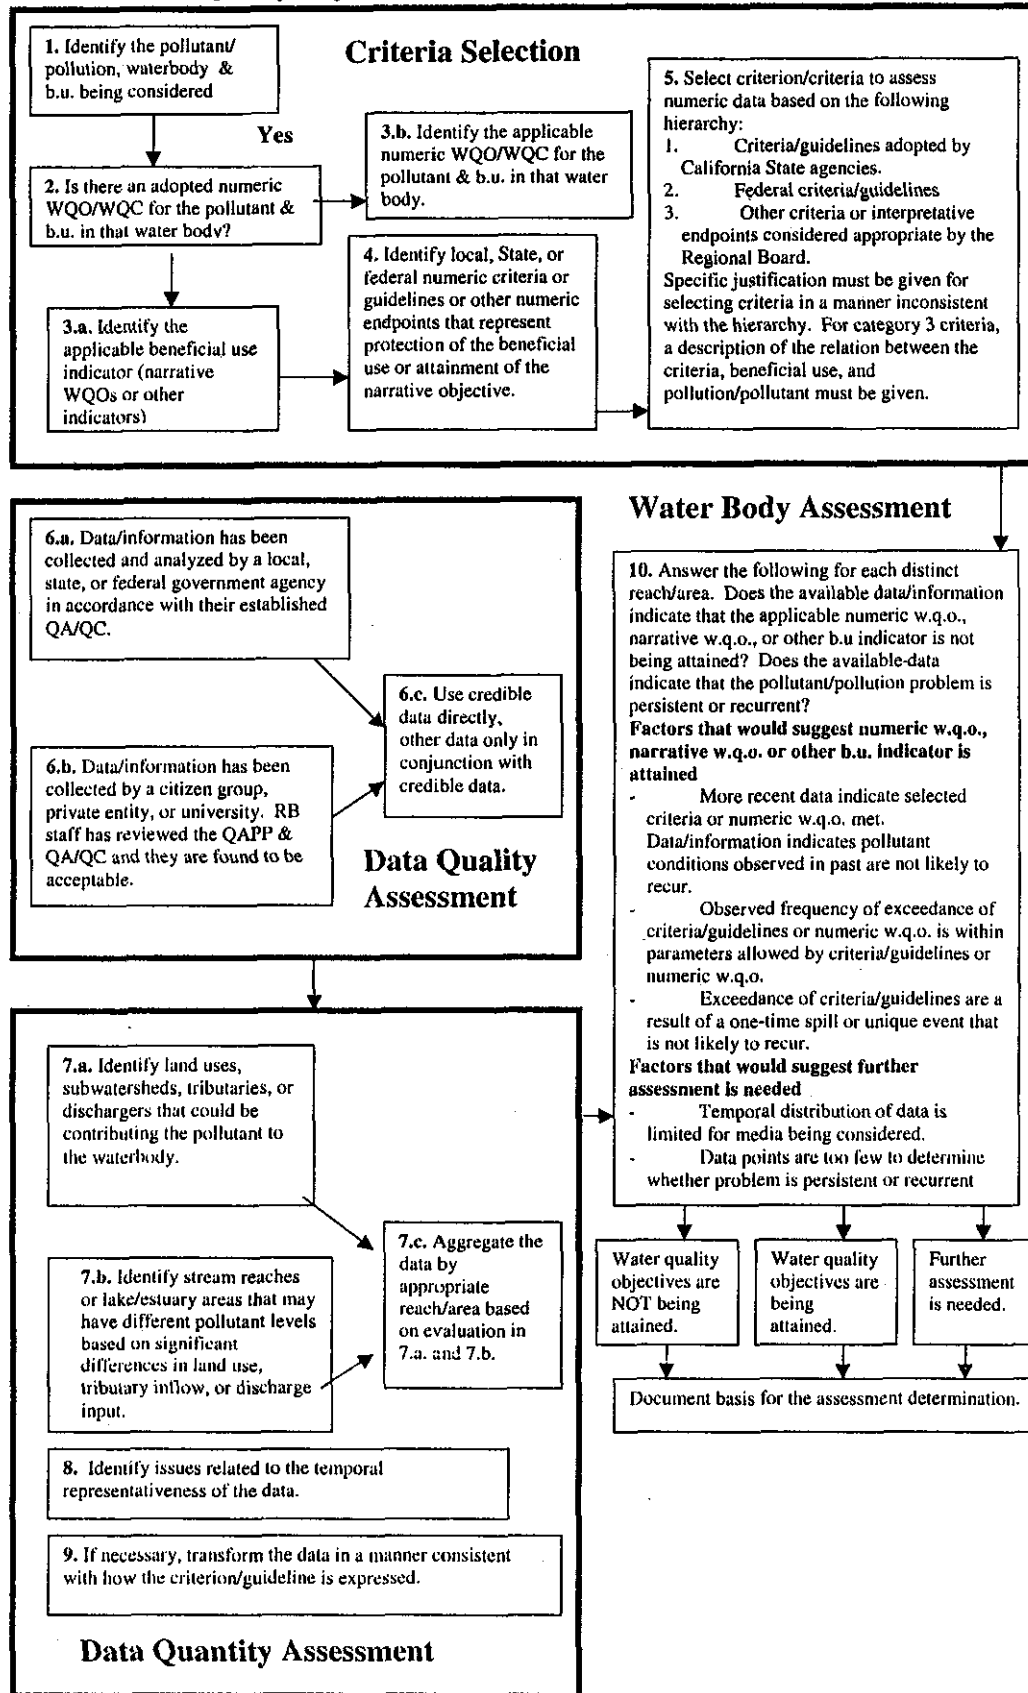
**Criteria Selection**

**1.** Identify the pollutant/ pollution, waterbody & b.u. being considered

**2.** Is there an adopted numeric WQO/WQC for the pollutant & b.u. in that water body?

Yes

**3.b.** Identify the applicable numeric WQO/WQC for the pollutant & b.u. in that water body.

**3.a.** Identify the applicable beneficial use indicator (narrative WQOs or other indicators)

**4.** Identify local, State, or federal numeric criteria or guidelines or other numeric endpoints that represent protection of the beneficial use or attainment of the narrative objective.

**5.** Select criterion/criteria to assess numeric data based on the following hierarchy:
1. Criteria/guidelines adopted by California State agencies.
2. Federal criteria/guidelines
3. Other criteria or interpretative endpoints considered appropriate by the Regional Board.
Specific justification must be given for selecting criteria in a manner inconsistent with the hierarchy. For category 3 criteria, a description of the relation between the criteria, beneficial use, and pollution/pollutant must be given.

**Water Body Assessment**

**6.a.** Data/information has been collected and analyzed by a local, state, or federal government agency in accordance with their established QA/QC.

**6.b.** Data/information has been collected by a citizen group, private entity, or university. RB staff has reviewed the QAPP & QA/QC and they are found to be acceptable.

**6.c.** Use credible data directly, other data only in conjunction with credible data.

**Data Quality Assessment**

**10.** Answer the following for each distinct reach/area. Does the available data/information indicate that the applicable numeric w.q.o., narrative w.q.o., or other b.u indicator is not being attained? Does the available-data indicate that the pollutant/pollution problem is persistent or recurrent?
**Factors that would suggest numeric w.q.o., narrative w.q.o. or other b.u. indicator is attained**
- More recent data indicate selected criteria or numeric w.q.o. met.
Data/information indicates pollutant conditions observed in past are not likely to recur.
- Observed frequency of exceedance of criteria/guidelines or numeric w.q.o. is within parameters allowed by criteria/guidelines or numeric w.q.o.
- Exceedance of criteria/guidelines are a result of a one-time spill or unique event that is not likely to recur.
**Factors that would suggest further assessment is needed**
- Temporal distribution of data is limited for media being considered.
- Data points are too few to determine whether problem is persistent or recurrent

Water quality objectives are NOT being attained.

Water quality objectives are being attained.

Further assessment is needed.

Document basis for the assessment determination.

**7.a.** Identify land uses, subwatersheds, tributaries, or dischargers that could be contributing the pollutant to the waterbody.

**7.b.** Identify stream reaches or lake/estuary areas that may have different pollutant levels based on significant differences in land use, tributary inflow, or discharge input.

**7.c.** Aggregate the data by appropriate reach/area based on evaluation in 7.a. and 7.b.

**8.** Identify issues related to the temporal representativeness of the data.

**9.** If necessary, transform the data in a manner consistent with how the criterion/guideline is expressed.

**Data Quantity Assessment**